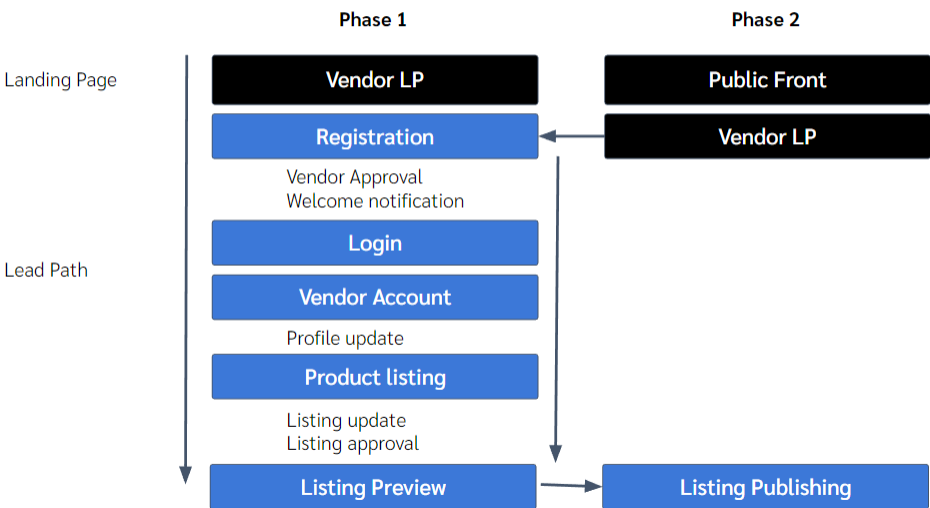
Phase 1

Phase 2

Landing Page

Vendor LP

Public Front

Registration

Vendor LP

Vendor Approval
Welcome notification

Lead Path

Login

Vendor Account

Profile update

Product listing

Listing update
Listing approval

Listing Preview

Listing Publishing